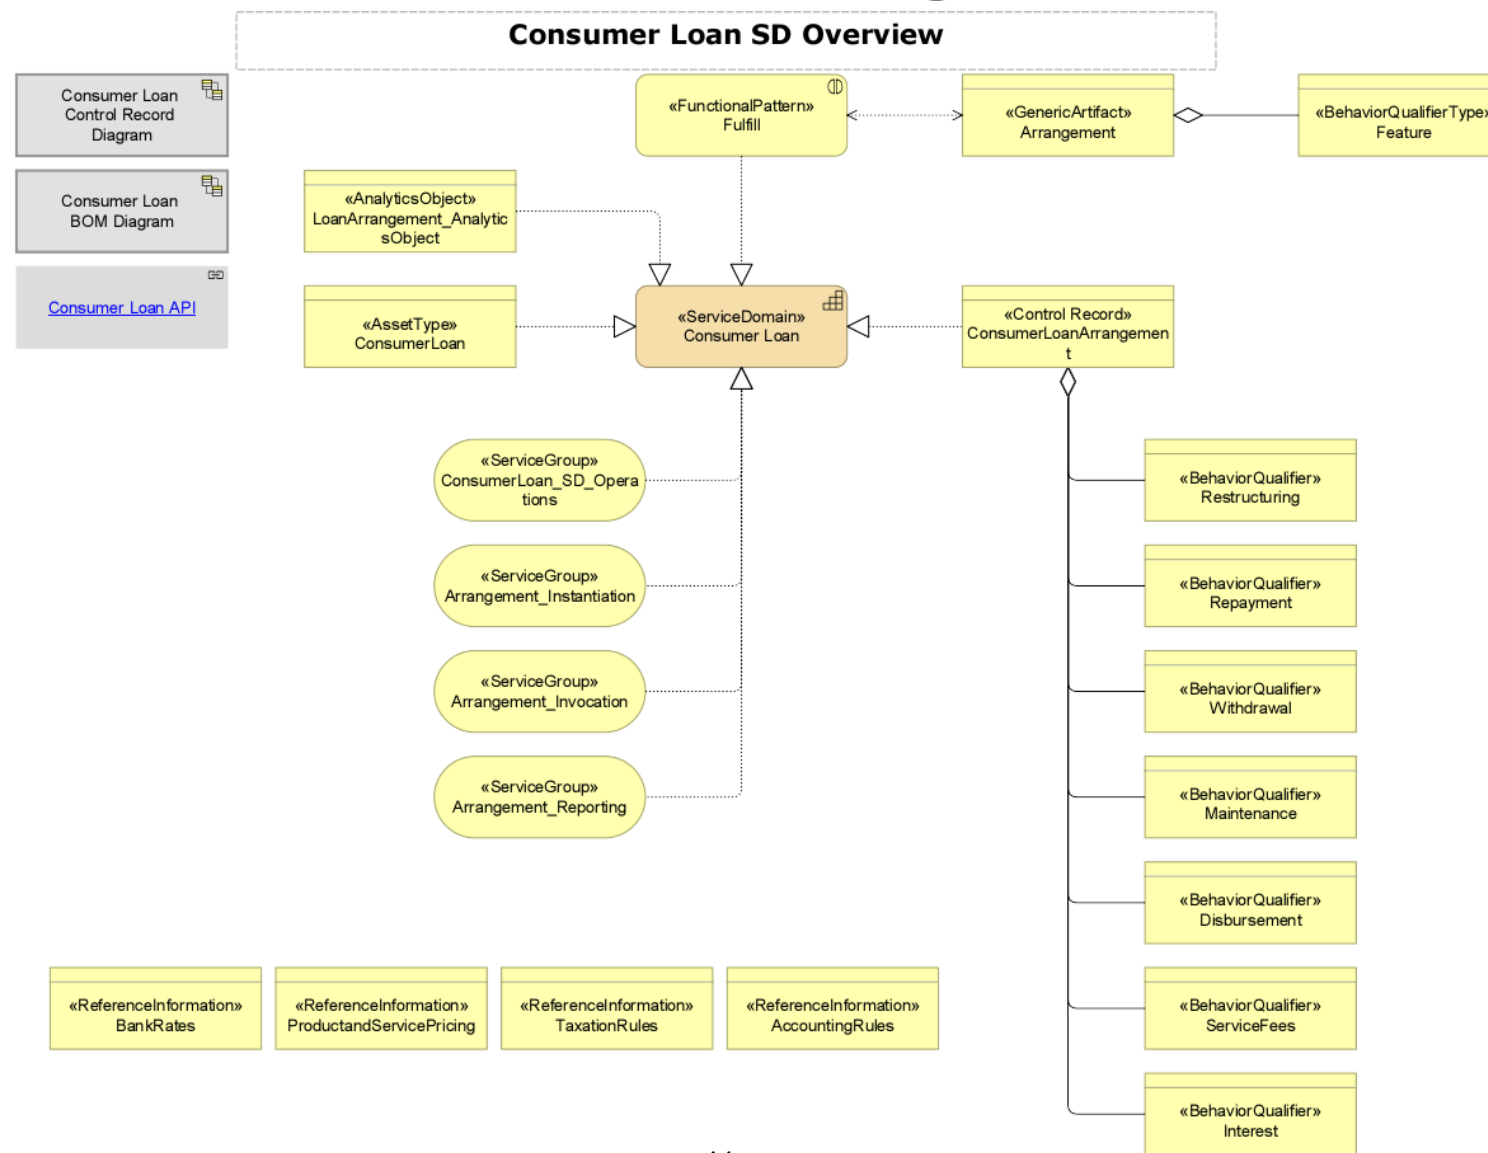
Consumer Loan SD Overview

Consumer Loan Control Record Diagram

Consumer Loan BOM Diagram

Consumer Loan API

«FunctionalPattern» Fulfill

«GenericArtifact» Arrangement

«BehaviorQualifierType» Feature

«AnalyticsObject» LoanArrangement_AnalyticsObject

«AssetType» ConsumerLoan

«ServiceDomain» Consumer Loan

«Control Record» ConsumerLoanArrangement

«ServiceGroup» ConsumerLoan_SD_Operations

«ServiceGroup» Arrangement_Instantiation

«ServiceGroup» Arrangement_Invocation

«ServiceGroup» Arrangement_Reporting

«BehaviorQualifier» Restructuring

«BehaviorQualifier» Repayment

«BehaviorQualifier» Withdrawal

«BehaviorQualifier» Maintenance

«BehaviorQualifier» Disbursement

«BehaviorQualifier» ServiceFees

«BehaviorQualifier» Interest

«ReferenceInformation» BankRates

«ReferenceInformation» ProductandServicePricing

«ReferenceInformation» TaxationRules

«ReferenceInformation» AccountingRules